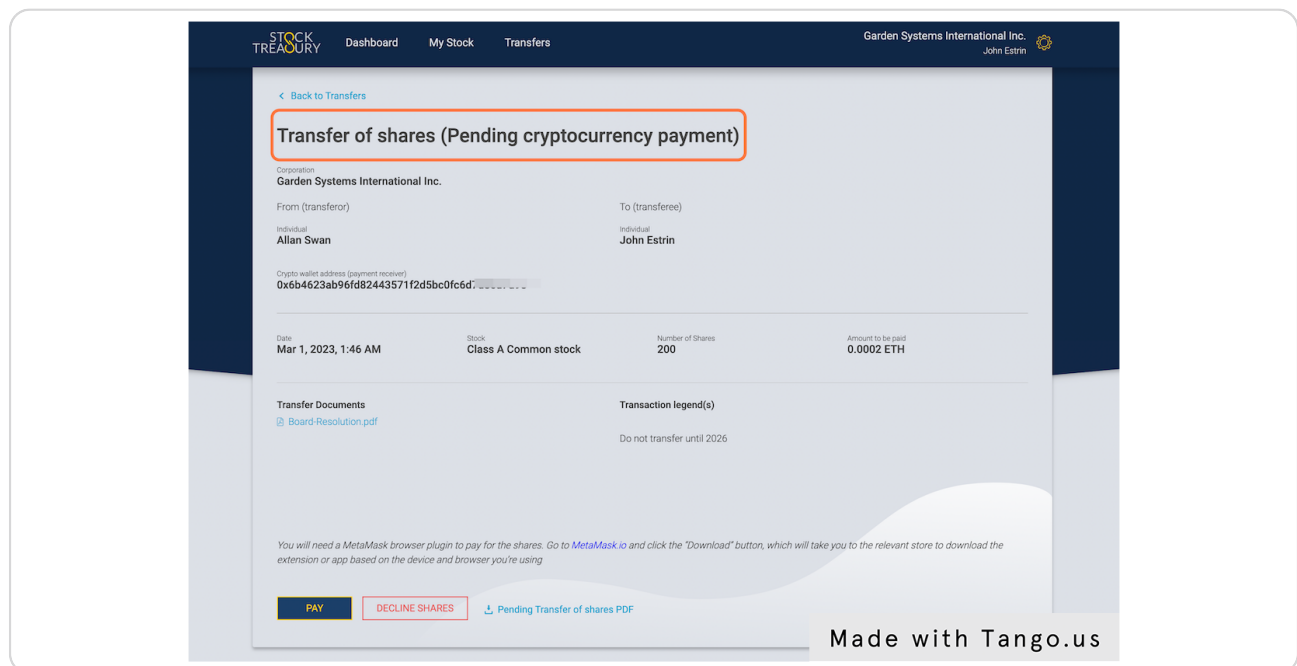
STOCK TREASURY Dashboard My Stock Transfers

Garden Systems International Inc.
John Estrin

< Back to Transfers

Transfer of shares (Pending cryptocurrency payment)

Corporation
Garden Systems International Inc.

From (transferor)

Individual
Allan Swan

To (transferee)

Individual
John Estrin

Crypto wallet address (payment receiver)
0x6b4623ab96fd82443571f2d5bc0fc6d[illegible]

Date
Mar 1, 2023, 1:46 AM

Stock
Class A Common stock

Number of Shares
200

Amount to be paid
0.0002 ETH

Transfer Documents
Board-Resolution.pdf

Transaction legend(s)
Do not transfer until 2026

You will need a MetaMask browser plugin to pay for the shares. Go to MetaMask.io and click the "Download" button, which will take you to the relevant store to download the extension or app based on the device and browser you're using

PAY DECLINE SHARES Pending Transfer of shares PDF

Made with Tango.us